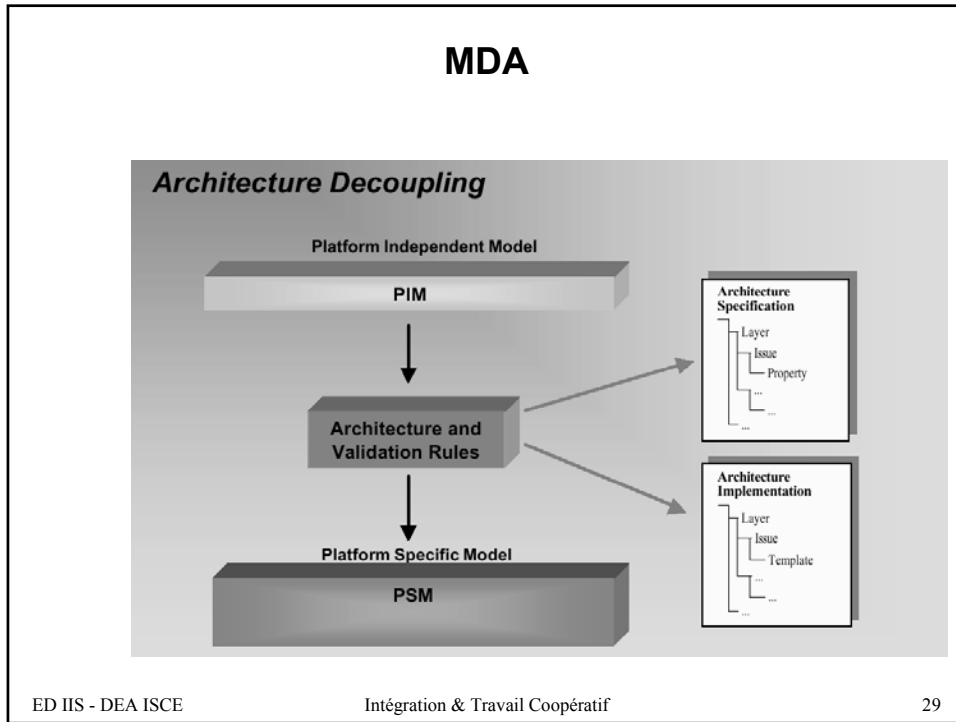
MDA

Architecture Decoupling

Platform Independent Model

PIM

Architecture and Validation Rules

Platform Specific Model

PSM

Architecture Specification

Layer

Issue

Property

...

...

...

Architecture Implementation

Layer

Issue

Template

...

...

...

ED IIS - DEA ISCE

Intégration & Travail Coopératif

29